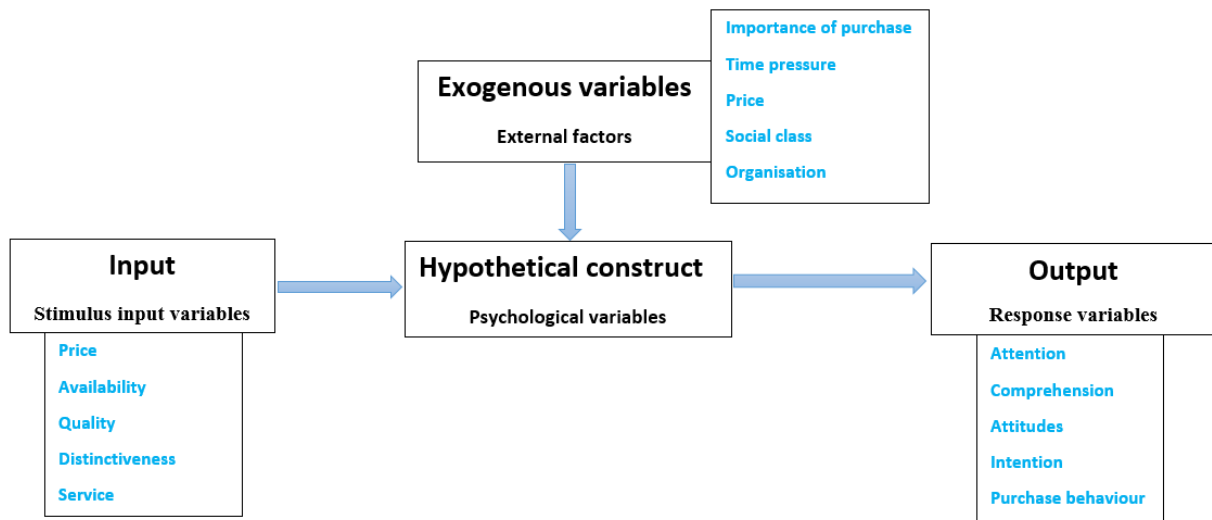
Exogenous variables

External factors

Importance of purchase
Time pressure
Price
Social class
Organisation

Input

Stimulus input variables

Price
Availability
Quality
Distinctiveness
Service

Hypothetical construct

Psychological variables

Output

Response variables

Attention
Comprehension
Attitudes
Intention
Purchase behaviour